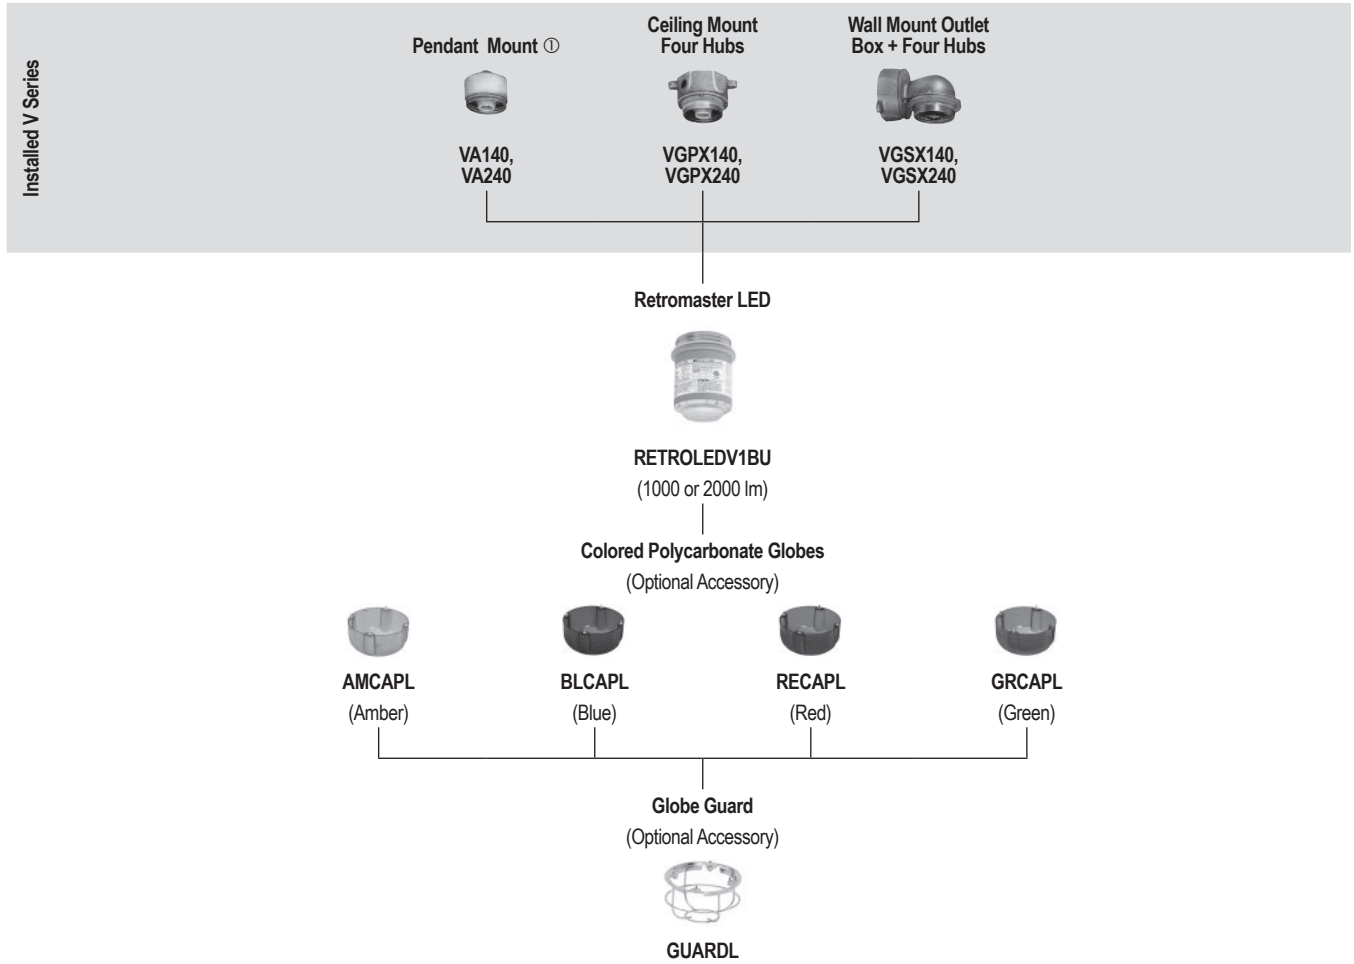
Installed V Series

Pendant Mount ①

VA140,
VA240

Ceiling Mount
Four Hubs

VGPX140,
VGPX240

Wall Mount Outlet
Box + Four Hubs

VGSX140,
VGSX240

Retromaster LED

RETROLEDV1BU
(1000 or 2000 lm)

Colored Polycarbonate Globes
(Optional Accessory)

AMCAPL
(Amber)

BLCAPL
(Blue)

RECAPL
(Red)

GRCAPL
(Green)

Globe Guard
(Optional Accessory)

GUARDL